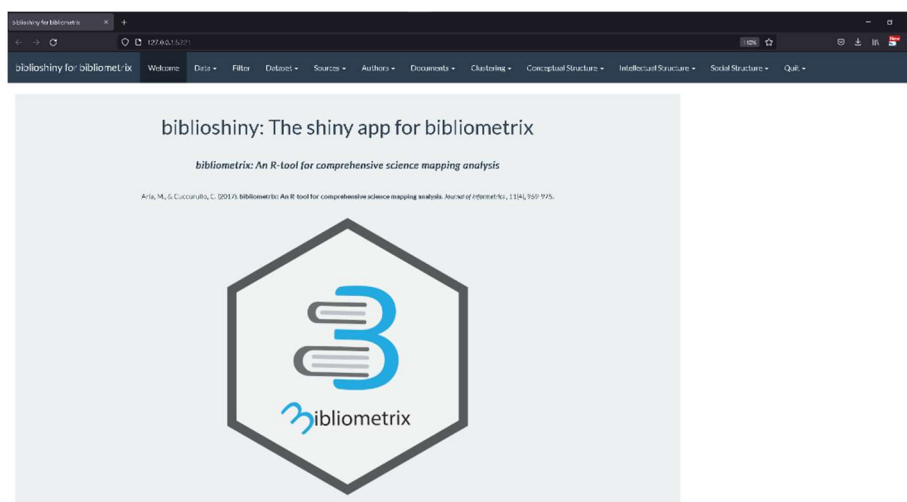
biblioshiny for bibliometrix ×  +

127.0.0.1:5221  110%

biblioshiny for bibliometrix  Welcome  Data ▾  Filter  Dataset ▾  Sources ▾  Authors ▾  Documents ▾  Clustering ▾  Conceptual Structure ▾  Intellectual Structure ▾  Social Structure ▾  Quit ▾

biblioshiny: The shiny app for bibliometrix

bibliometrix: An R-tool for comprehensive science mapping analysis

Aria, M., & Cuccurullo, C. (2017). bibliometrix: An R-tool for comprehensive science mapping analysis. Journal of Informetrics, 11(4), 959-975.

bibliometrix